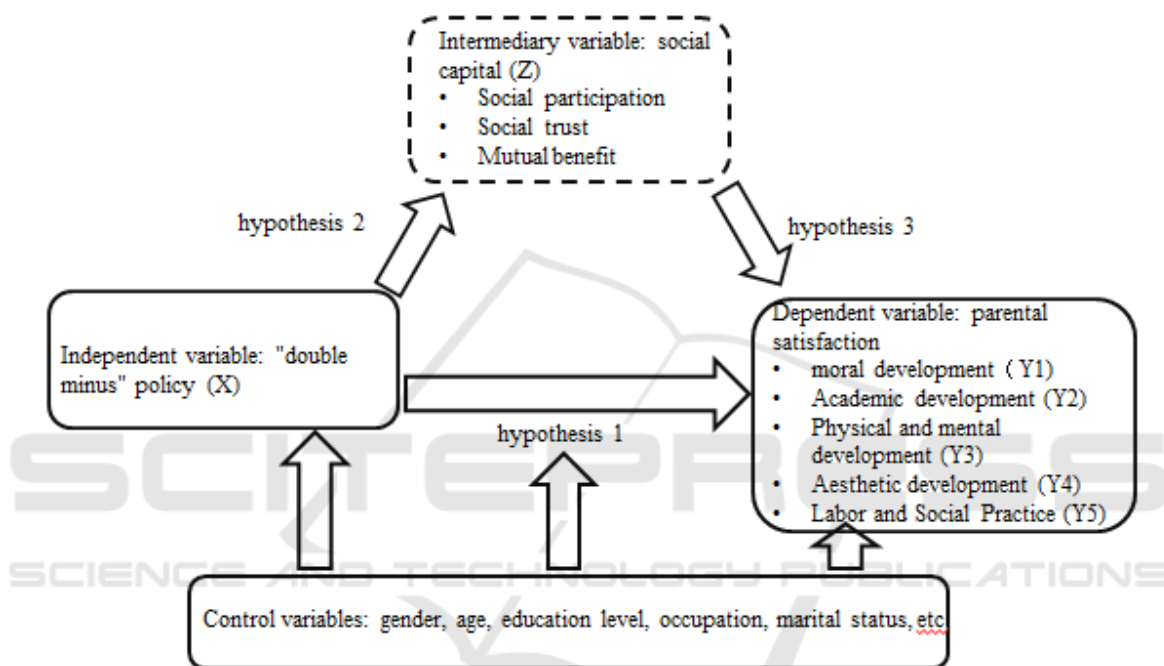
Intermediary variable: social capital (Z)
• Social participation
• Social trust
• Mutual benefit

hypothesis 2

hypothesis 3

Independent variable: "double minus" policy (X)

Dependent variable: parental satisfaction
• moral development（Y1)
• Academic development (Y2)
• Physical and mental development (Y3)
• Aesthetic development (Y4)
• Labor and Social Practice (Y5)

hypothesis 1

SCITEPRESS
SCIENCE AND TECHNOLOGY PUBLICATIONS

Control variables: gender, age, education level, occupation, marital status, etc